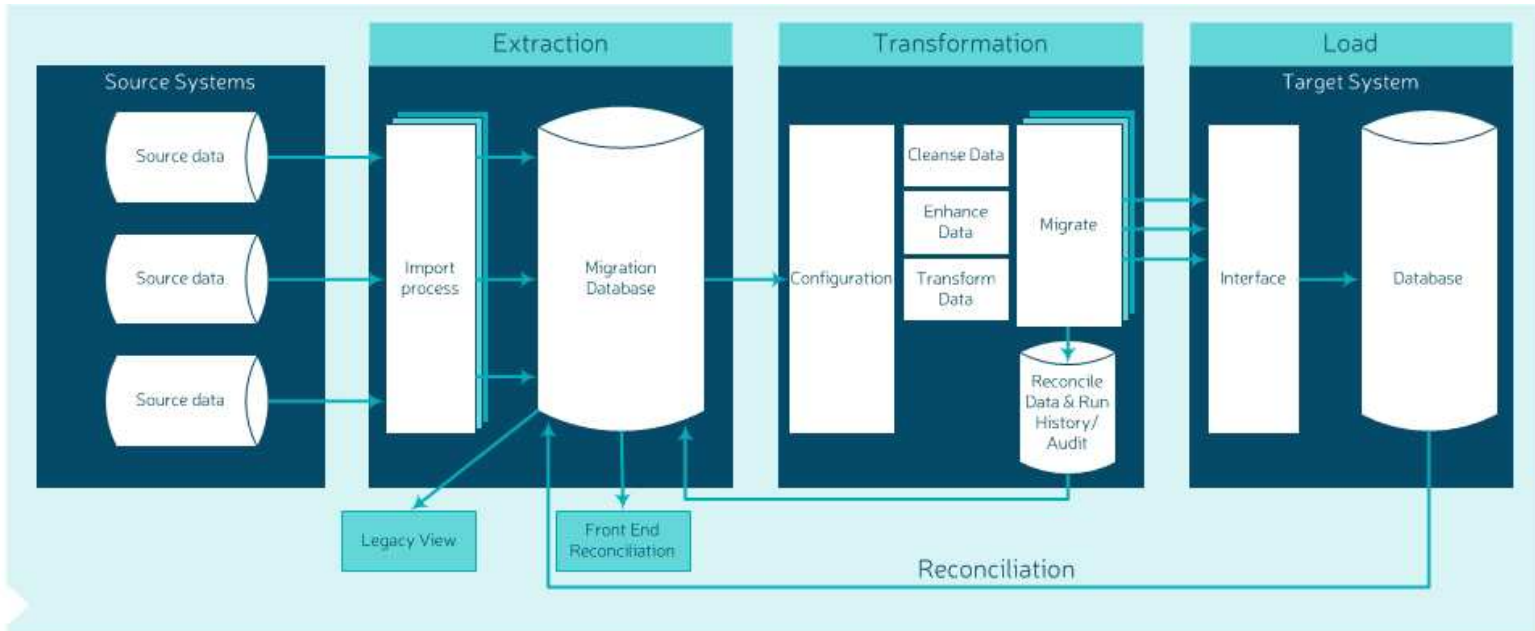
Source Systems

Source data

Source data

Source data

Extraction

Import process

Migration Database

Legacy View

Front End Reconciliation

Transformation

Configuration

Cleanse Data

Enhance Data

Transform Data

Migrate

Reconcile Data & Run History/ Audit

Load

Target System

Interface

Database

Reconciliation